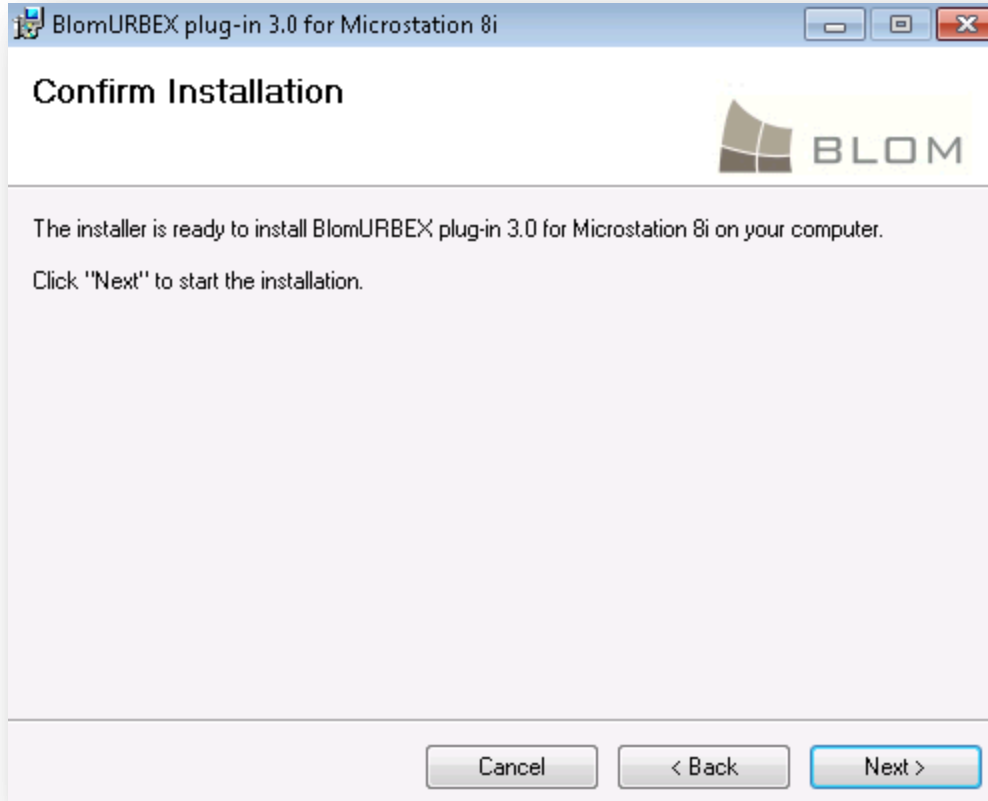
BlomURBEX plug-in 3.0 for Microstation 8i

Confirm Installation

BLOM

The installer is ready to install BlomURBEX plug-in 3.0 for Microstation 8i on your computer.

Click "Next" to start the installation.

Cancel
< Back
Next >